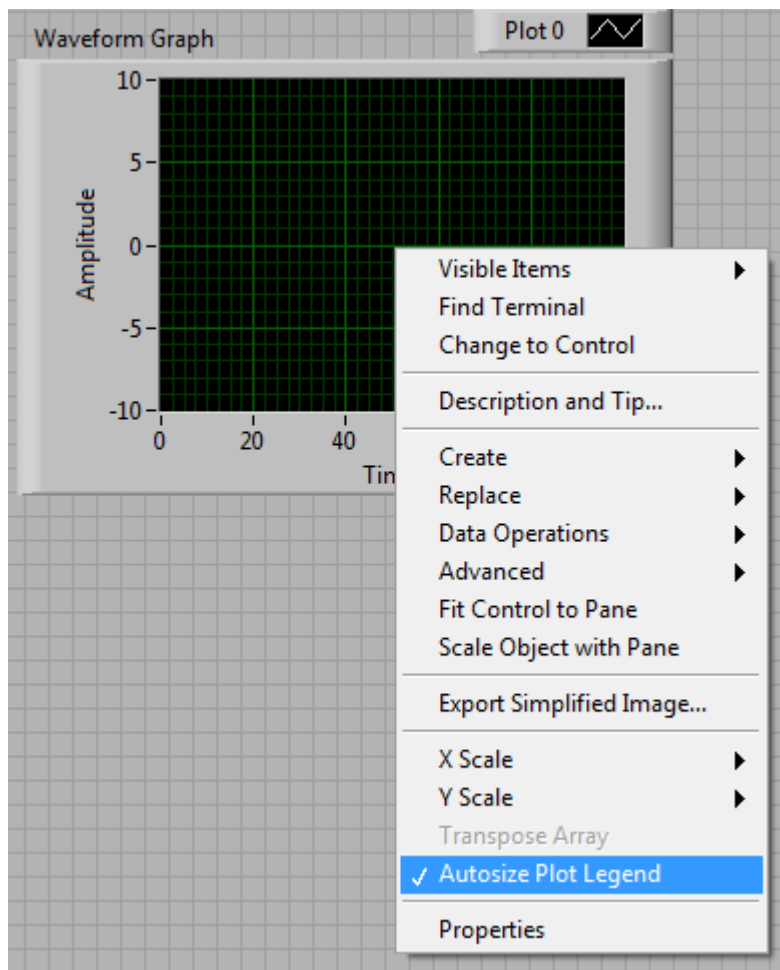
Waveform Graph

Plot 0

10
5
0
-5
-10

Amplitude

0
20
40

Tim

Visible Items
Find Terminal
Change to Control

Description and Tip...

Create
Replace
Data Operations
Advanced
Fit Control to Pane
Scale Object with Pane

Export Simplified Image...

X Scale
Y Scale
Transpose Array
✓ Autosize Plot Legend

Properties